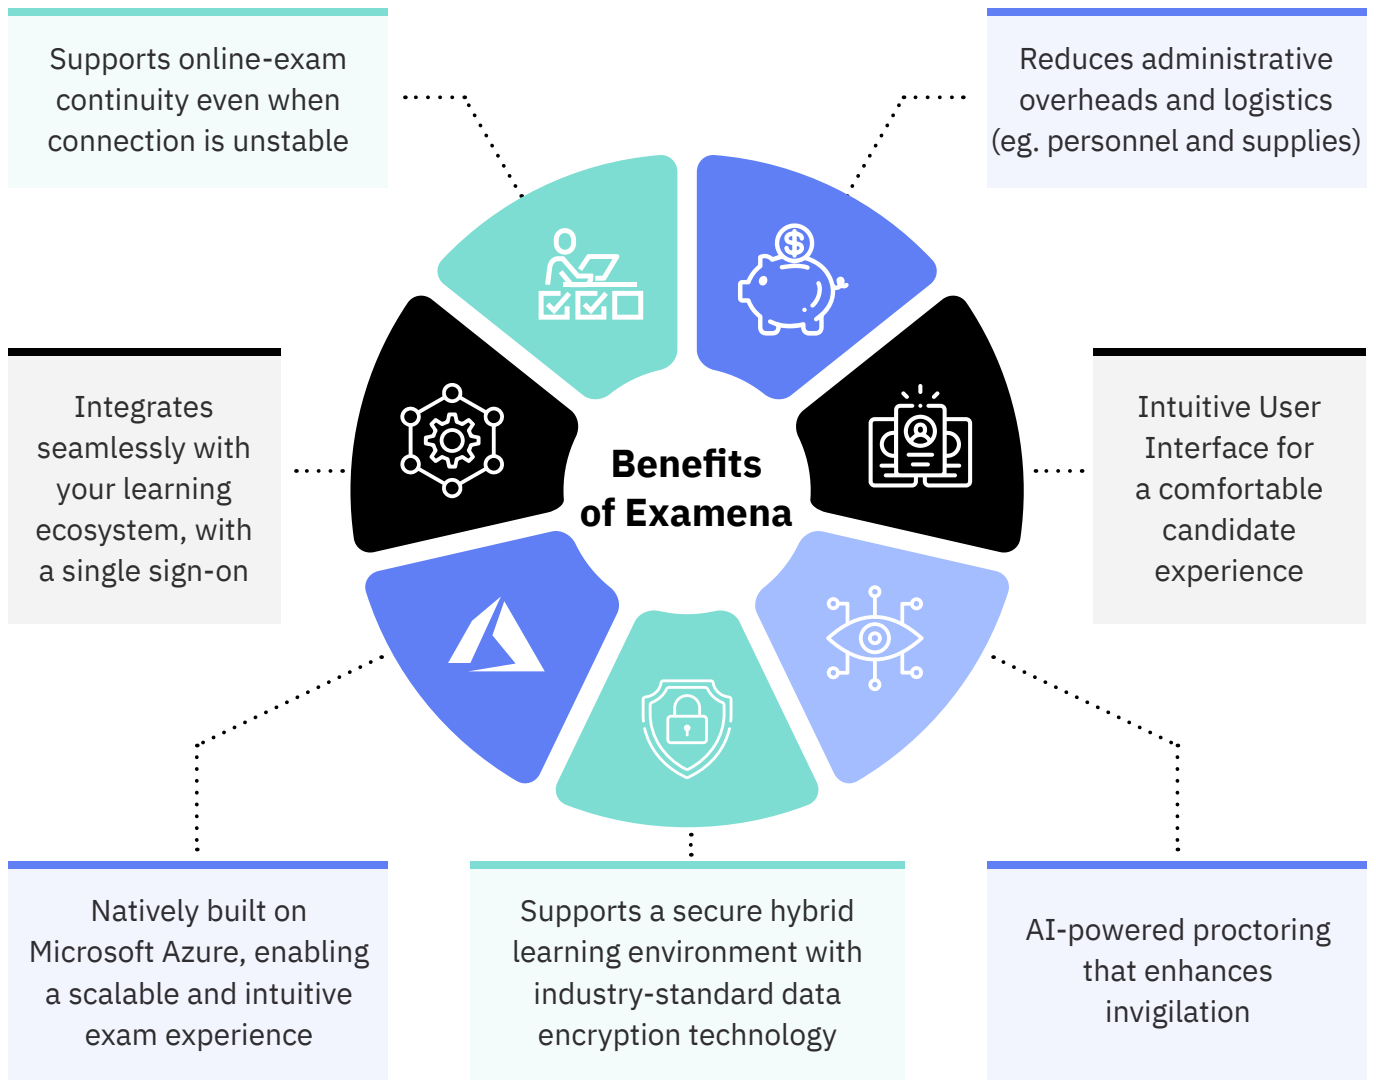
Supports online-exam continuity even when connection is unstable

Reduces administrative overheads and logistics (eg. personnel and supplies)

Integrates seamlessly with your learning ecosystem, with a single sign-on

Benefits of Examena

Intuitive User Interface for a comfortable candidate experience

Natively built on Microsoft Azure, enabling a scalable and intuitive exam experience

Supports a secure hybrid learning environment with industry-standard data encryption technology

AI-powered proctoring that enhances invigilation